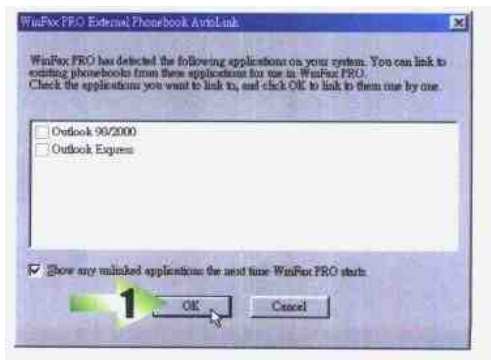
WinFax PRO External Phonebook AutoLink

WinFax PRO has detected the following applications on your system. You can link to existing phonebooks from these applications for use in WinFax PRO. Check the applications you want to link to, and click OK to link to them one by one.

Outlook 98/2000
Outlook Express

Show any unlinked applications the next time WinFax PRO starts.

1

OK

Cancel